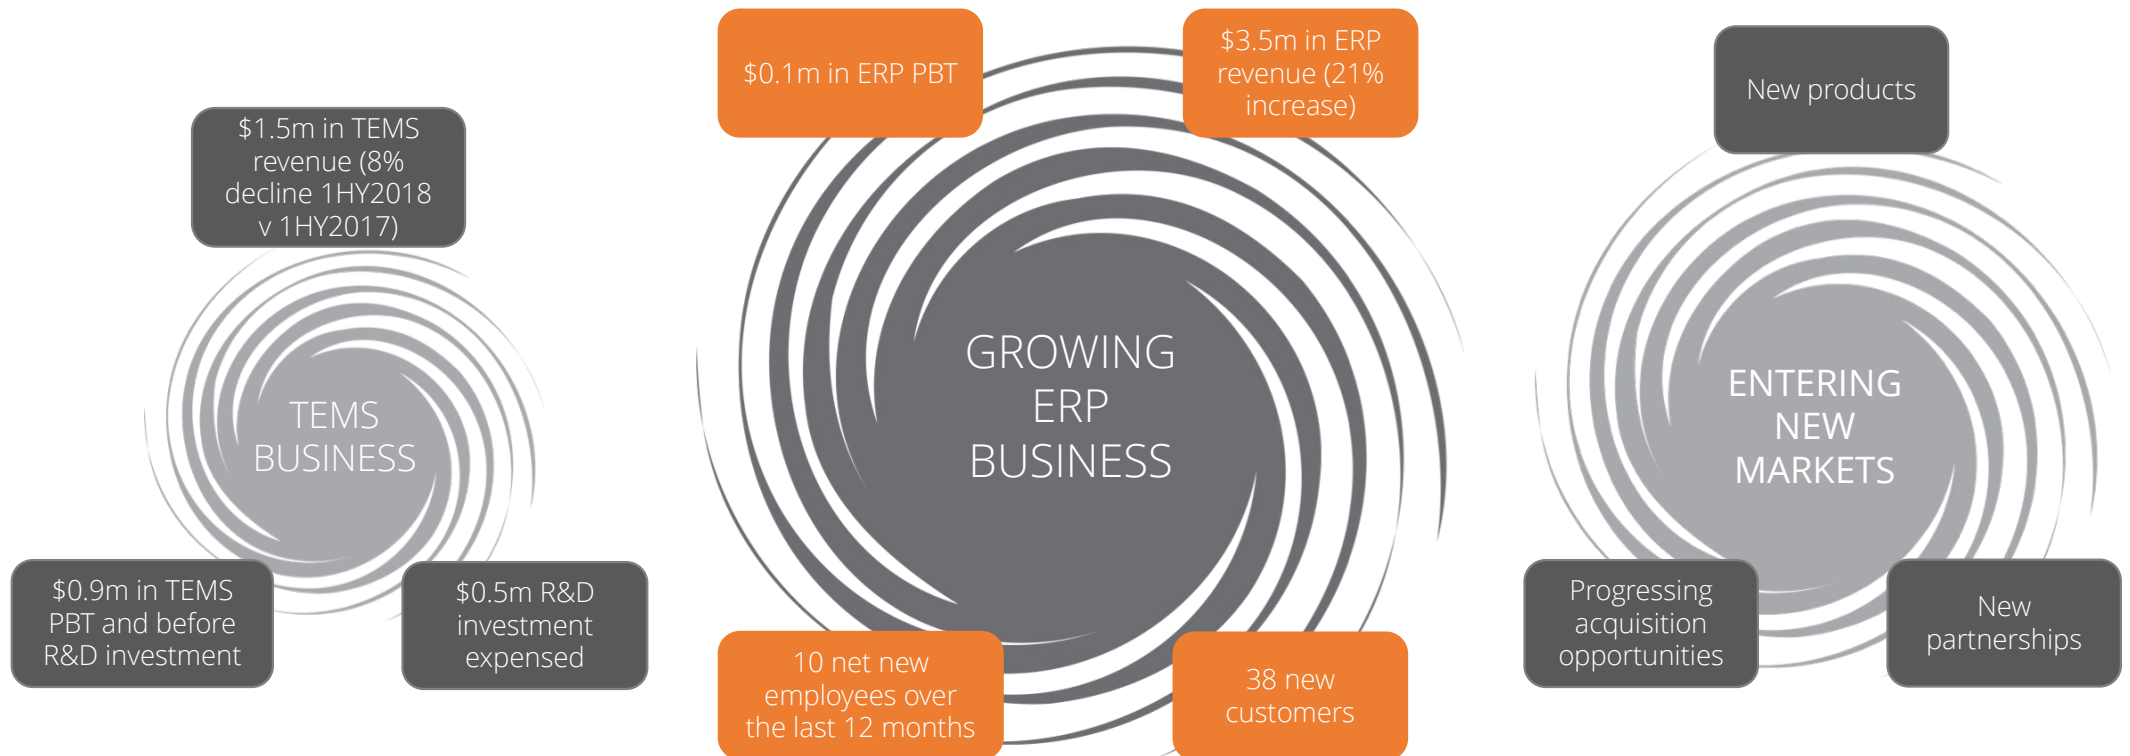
$1.5m in TEMS revenue (8% decline 1HY2018 v 1HY2017)

TEMS BUSINESS

$0.9m in TEMS PBT and before R&D investment

$0.5m R&D investment expensed

$0.1m in ERP PBT

$3.5m in ERP revenue (21% increase)

GROWING ERP BUSINESS

10 net new employees over the last 12 months

38 new customers

New products

ENTERING NEW MARKETS

Progressing acquisition opportunities

New partnerships